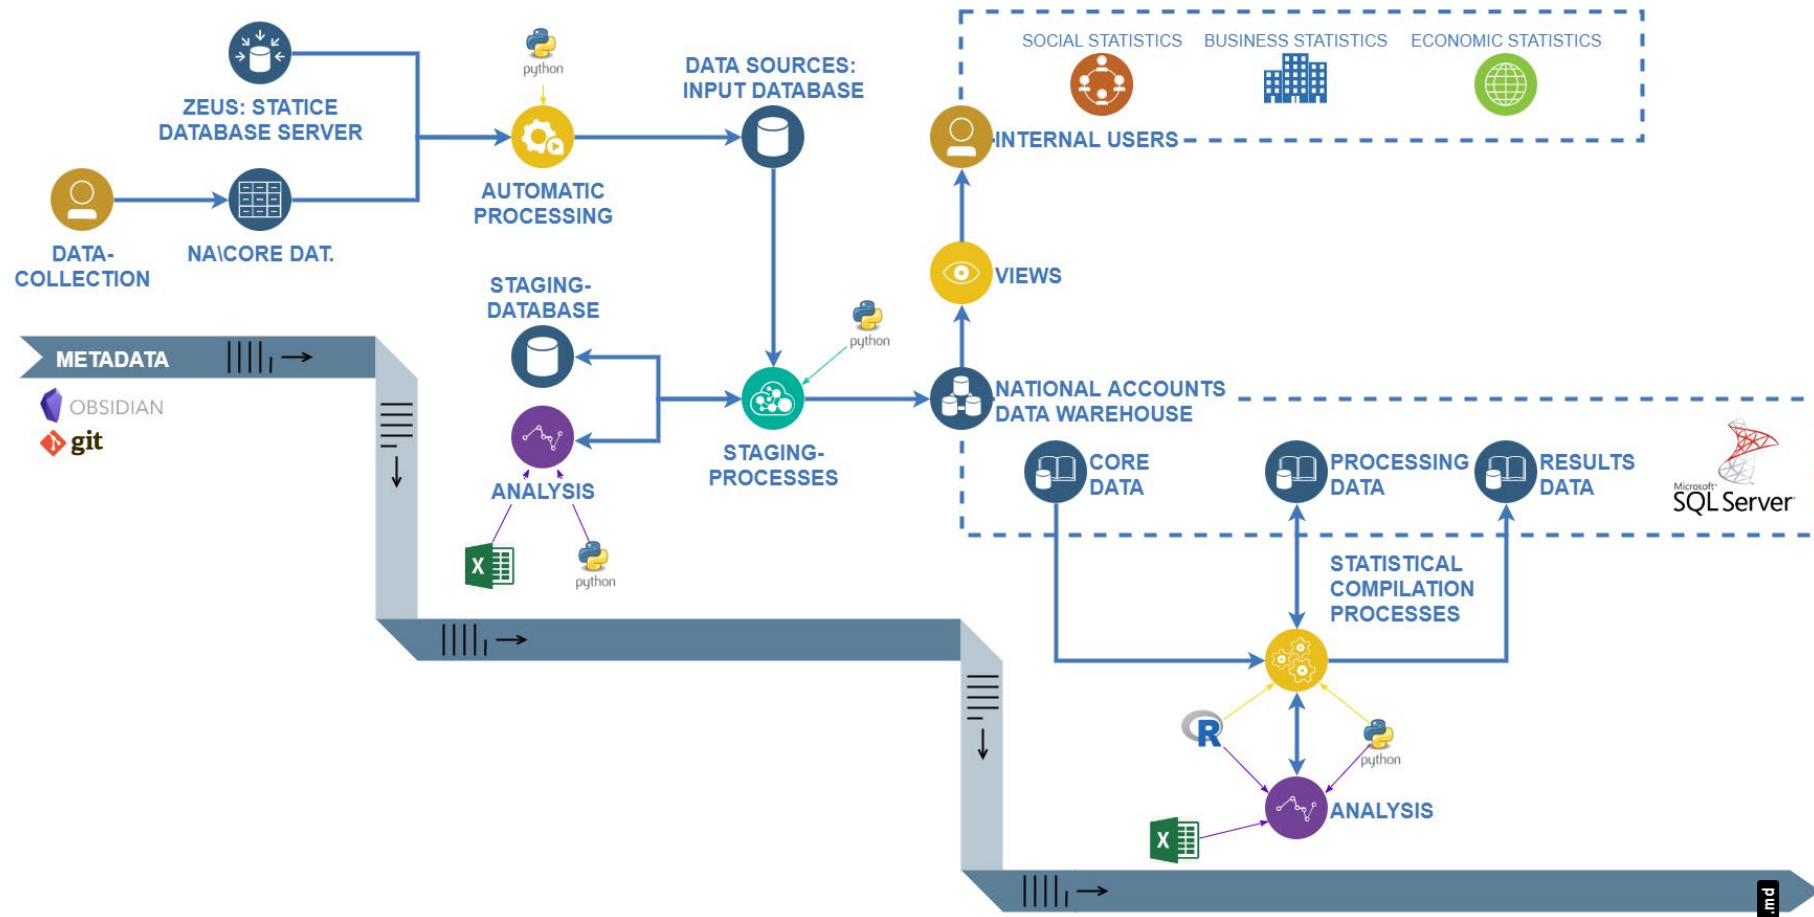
SOCIAL STATISTICS BUSINESS STATISTICS ECONOMIC STATISTICS

python

ZEUS: STATICE DATABASE SERVER

DATA SOURCES: INPUT DATABASE

INTERNAL USERS

AUTOMATIC PROCESSING

DATA-COLLECTION

NA\CORE DAT.

VIEWS

STAGING-DATABASE

python

METADATA

OBSIDIAN

git

NATIONAL ACCOUNTS DATA WAREHOUSE

STAGING-PROCESSES

ANALYSIS

CORE DATA

PROCESSING DATA

RESULTS DATA

Microsoft SQL Server

X

python

STATISTICAL COMPILATION PROCESSES

R

python

ANALYSIS

X

.md